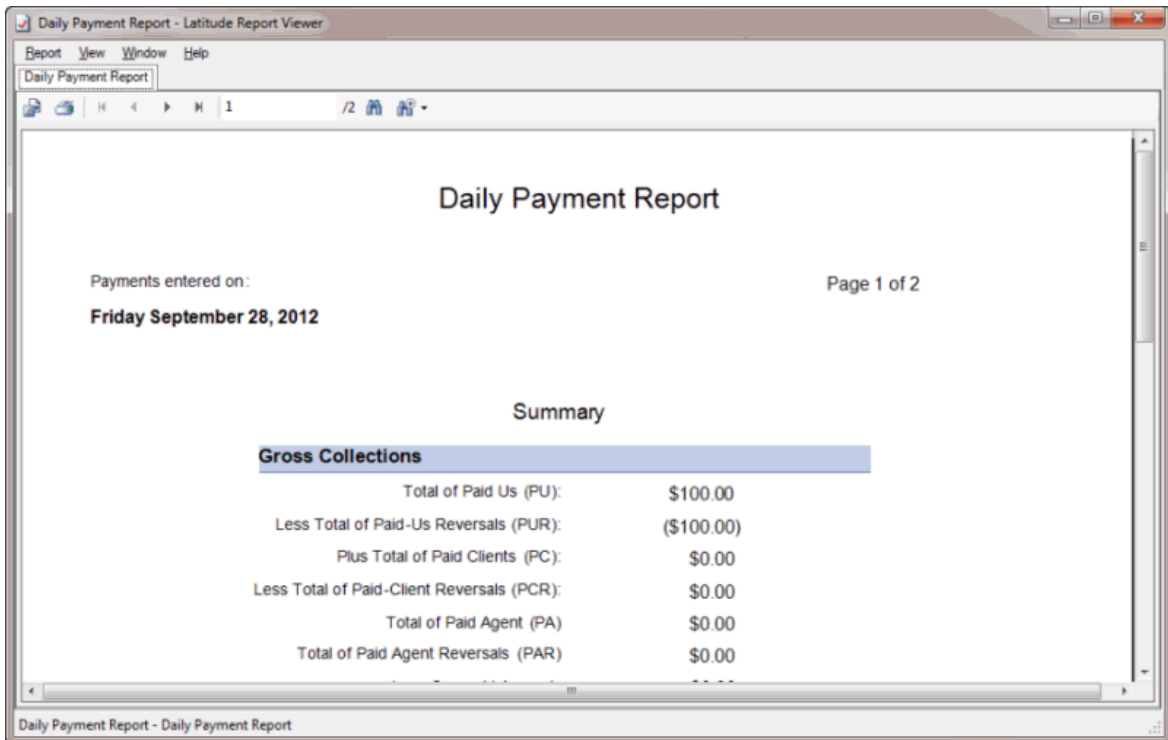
Daily Payment Report - Latitude Report Viewer

Report View Window Help

Daily Payment Report

1 /2

Daily Payment Report

Payments entered on:

Page 1 of 2

Friday September 28, 2012

Summary

| Gross Collections | |
|---|---|
| Total of Paid Us (PU): | \$100.00 |
| Less Total of Paid-Us Reversals (PUR): | (\$100.00) |
| Plus Total of Paid Clients (PC): | \$0.00 |
| Less Total of Paid-Client Reversals (PCR): | \$0.00 |
| Total of Paid Agent (PA) | \$0.00 |
| Total of Paid Agent Reversals (PAR) | \$0.00 |
| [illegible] | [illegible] |

Daily Payment Report - Daily Payment Report